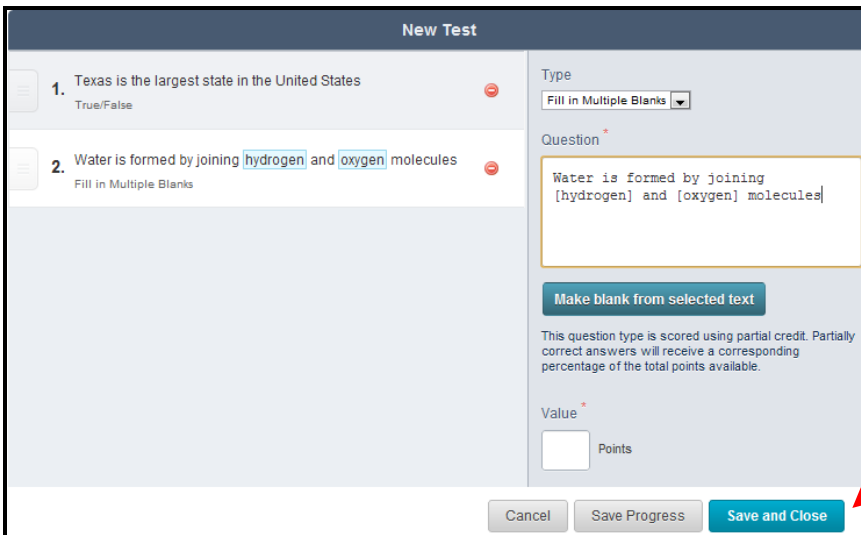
New Test

1. Texas is the largest state in the United States
True/False

2. Water is formed by joining hydrogen and oxygen molecules
Fill in Multiple Blanks

Type
Fill in Multiple Blanks

Question *
Water is formed by joining [hydrogen] and [oxygen] molecules

Make blank from selected text

This question type is scored using partial credit. Partially correct answers will receive a corresponding percentage of the total points available.

Value *
Points

Cancel
Save Progress
Save and Close